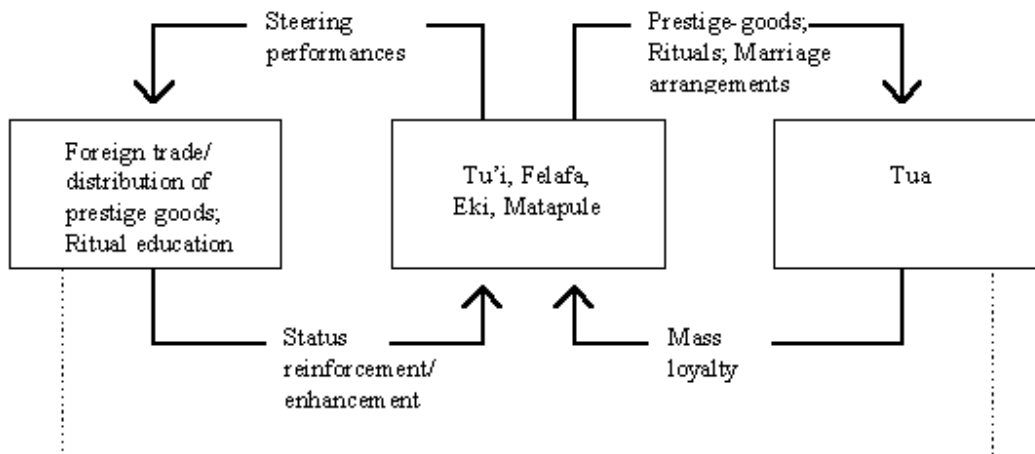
Steering performances

Prestige-goods; Rituals; Marriage arrangements

Foreign trade/ distribution of prestige goods; Ritual education

Tu'i, Felafa, Eki, Matapule

Tua

Status reinforcement/ enhancement

Mass loyalty